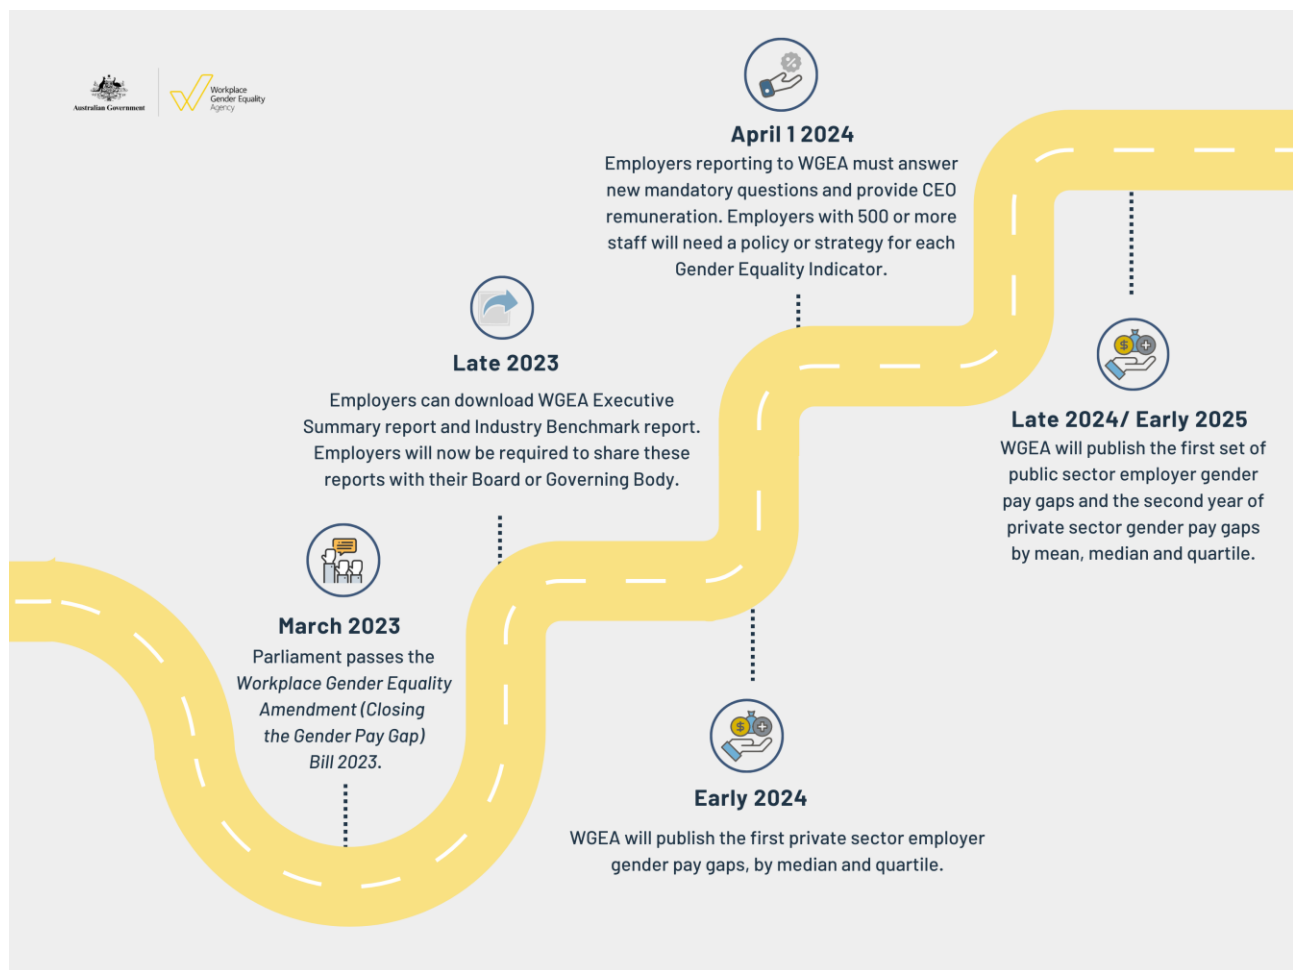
Australian Government

Workplace Gender Equality Agency

April 1 2024

Employers reporting to WGEA must answer new mandatory questions and provide CEO remuneration. Employers with 500 or more staff will need a policy or strategy for each Gender Equality Indicator.

Late 2023

Employers can download WGEA Executive Summary report and Industry Benchmark report. Employers will now be required to share these reports with their Board or Governing Body.

Late 2024/ Early 2025

WGEA will publish the first set of public sector employer gender pay gaps and the second year of private sector gender pay gaps by mean, median and quartile.

March 2023

Parliament passes the *Workplace Gender Equality Amendment (Closing the Gender Pay Gap) Bill 2023.*

Early 2024

WGEA will publish the first private sector employer gender pay gaps, by median and quartile.